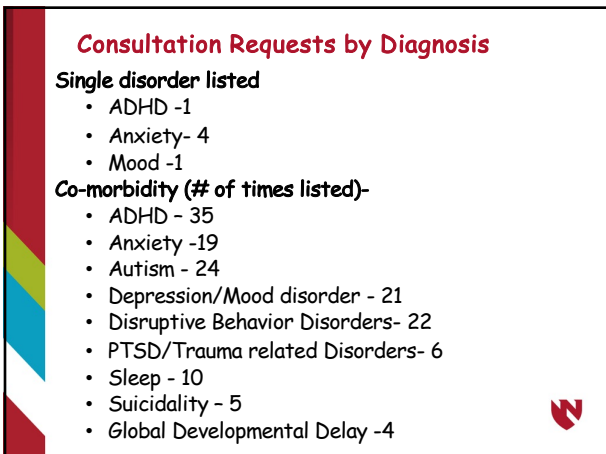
Consultation Requests by Diagnosis

Single disorder listed
- ADHD -1
- Anxiety- 4
- Mood -1

Co-morbidity (# of times listed)-
- ADHD – 35
- Anxiety -19
- Autism - 24
- Depression/Mood disorder - 21
- Disruptive Behavior Disorders- 22
- PTSD/Trauma related Disorders- 6
- Sleep - 10
- Suicidality – 5
- Global Developmental Delay -4